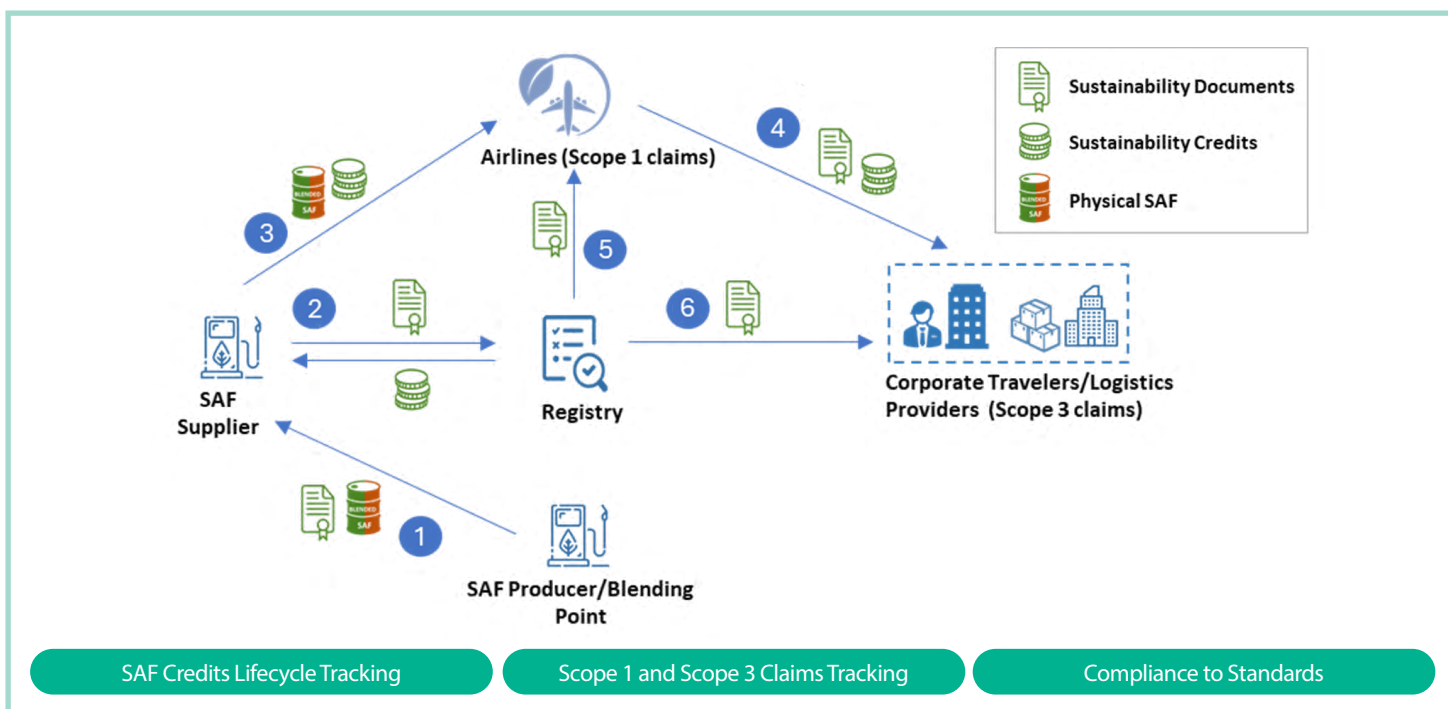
Sustainability Documents
Sustainability Credits
BLENDED SAF
Physical SAF

Airlines (Scope 1 claims)

4
BLENDED SAF
3
5
2
6

SAF Supplier

Registry

Corporate Travelers/Logistics Providers (Scope 3 claims)

BLENDED SAF
1

SAF Producer/Blending Point

SAF Credits Lifecycle Tracking
Scope 1 and Scope 3 Claims Tracking
Compliance to Standards